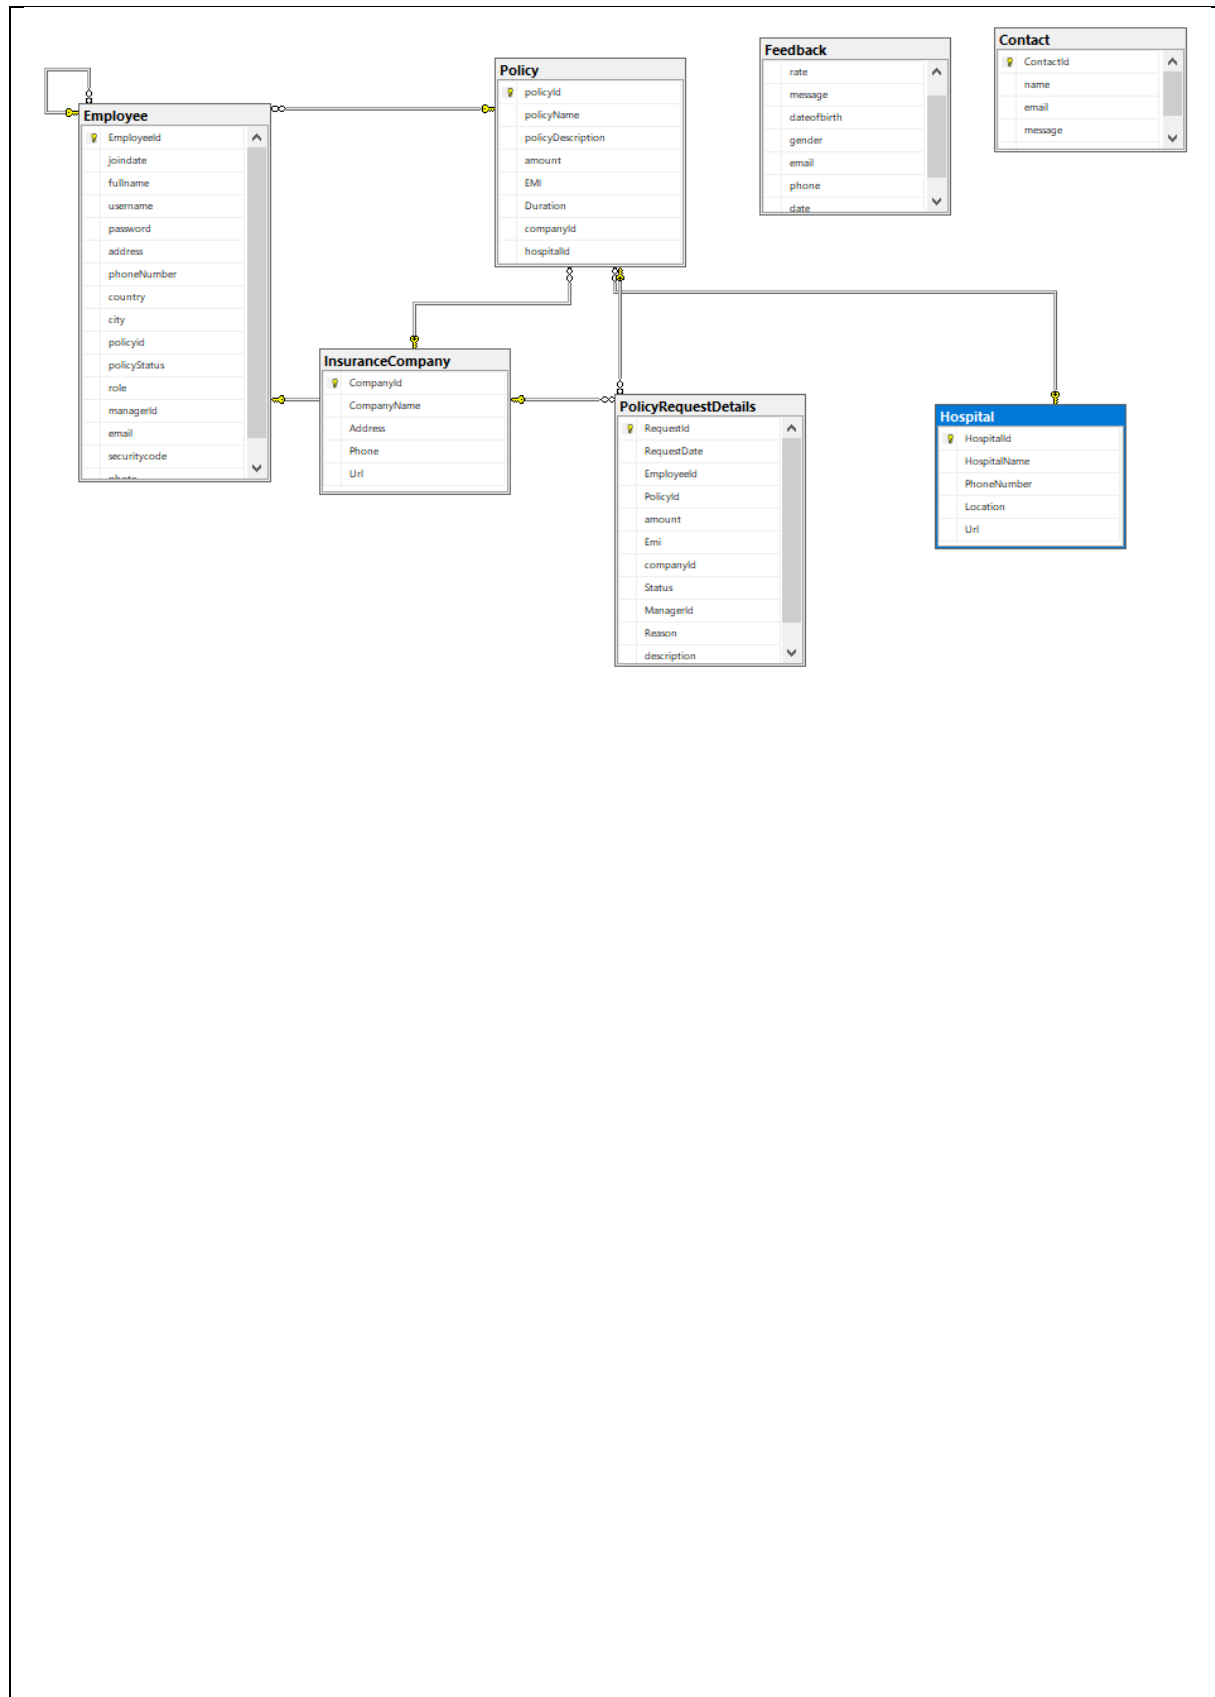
Employee
EmployeeId
joindate
fullname
username
password
address
phoneNumber
country
city
policyid
policyStatus
role
managerId
email
securitycode
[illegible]

Policy
policyId
policyName
policyDescription
amount
EMI
Duration
companyId
hospitalId

Feedback
rate
message
dateofbirth
gender
email
phone
date

Contact
ContactId
name
email
message

InsuranceCompany
CompanyId
CompanyName
Address
Phone
Url

PolicyRequestDetails
RequestId
RequestDate
EmployeeId
PolicyId
amount
Emi
companyId
Status
ManagerId
Reason
description

Hospital
HospitalId
HospitalName
PhoneNumber
Location
Url